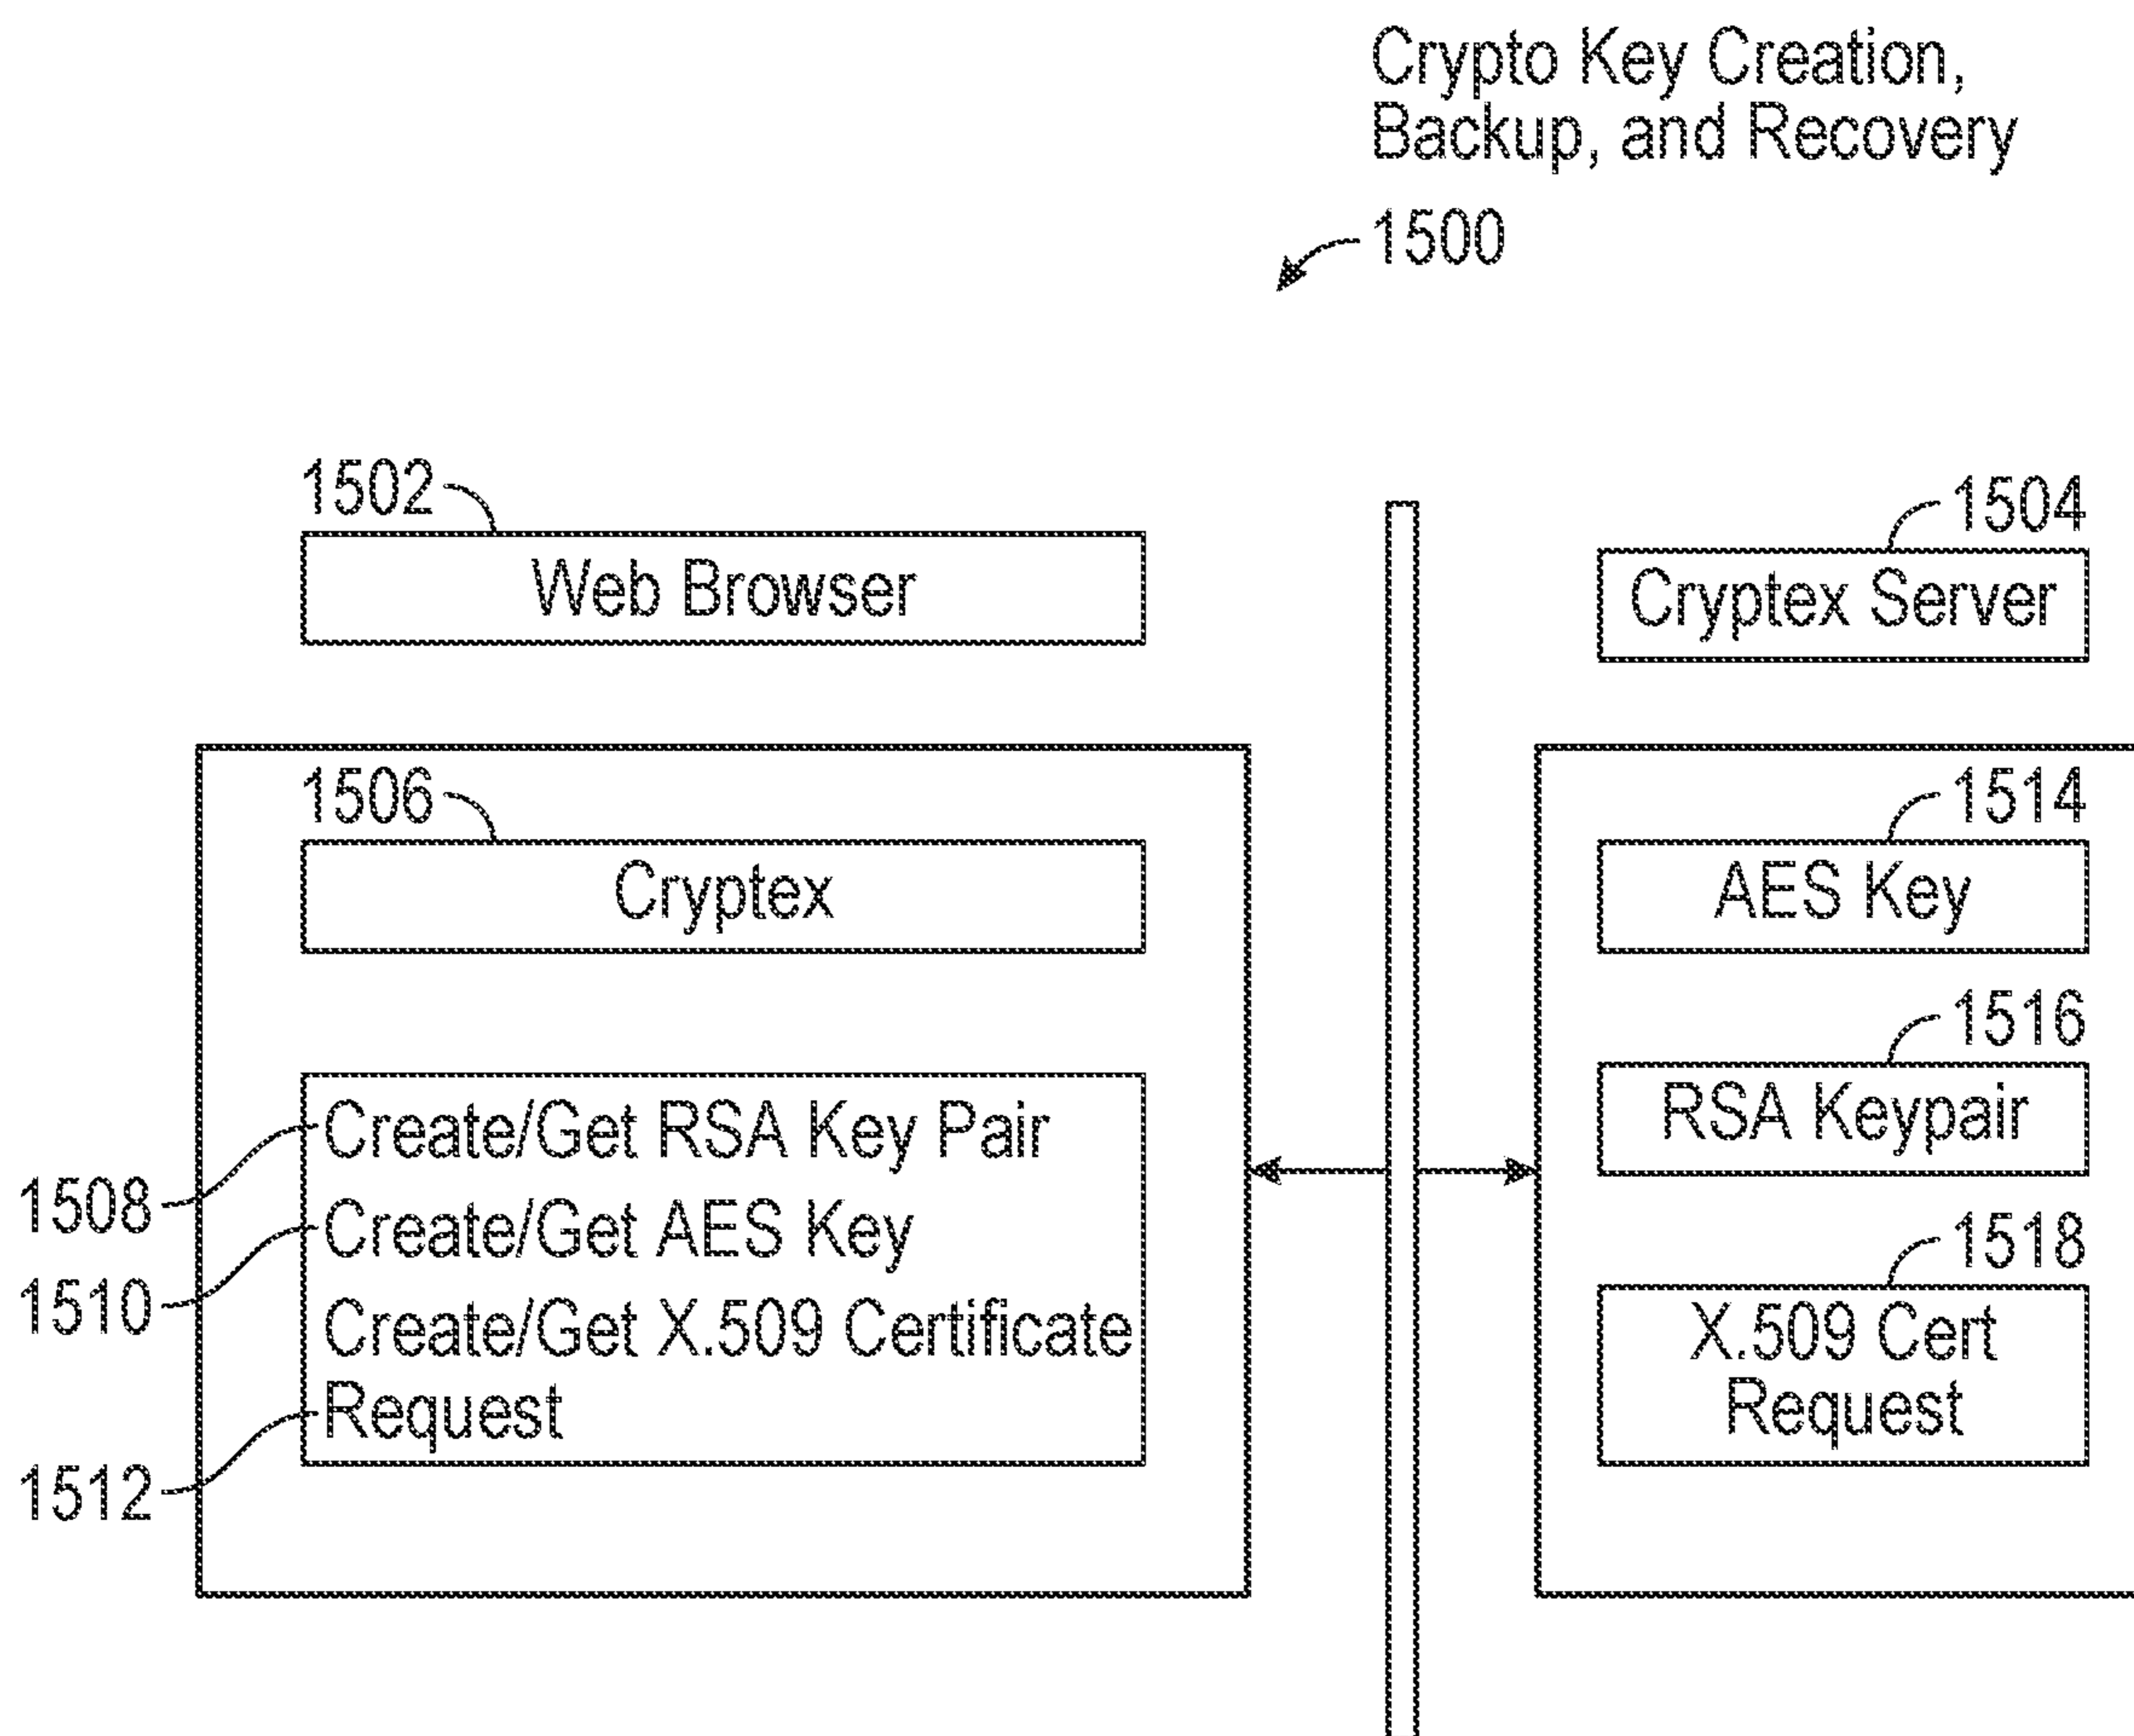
Crypto Key Creation, Backup, and Recovery

1500

1502

Web Browser

1504

Cryptex Server

1506

Cryptex

1508

1510

1512

Create/Get RSA Key Pair
Create/Get AES Key
Create/Get X.509 Certificate Request

1514

AES Key

1516

RSA Keypair

1518

X.509 Cert Request